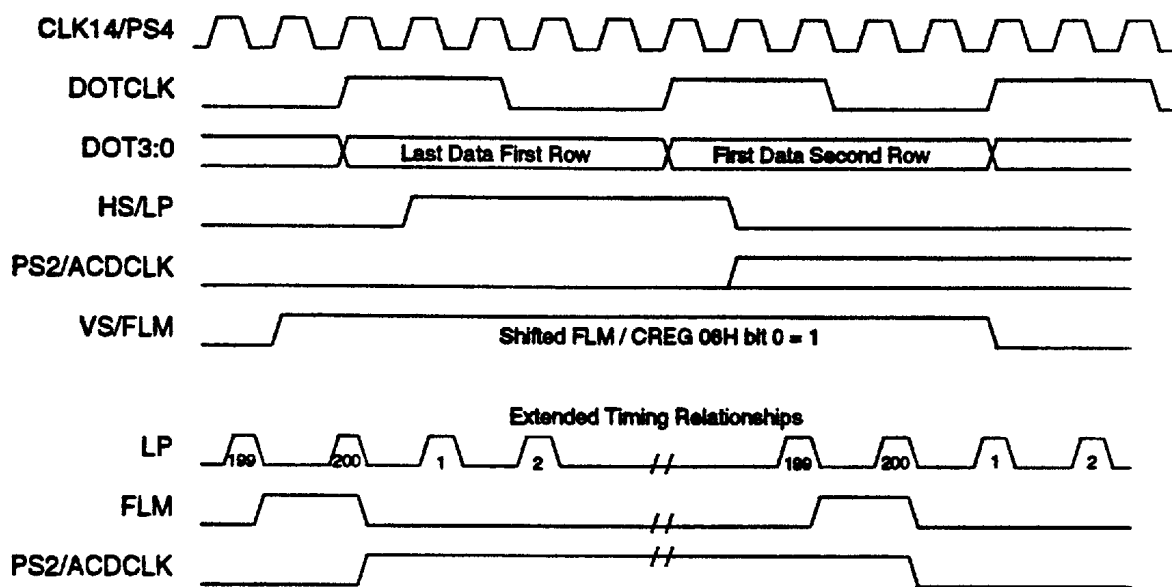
CLK14/PS4

DOTCLK

DOT3:0

Last Data First Row

First Data Second Row

HS/LP

PS2/ACDCLK

VS/FLM

Shifted FLM / CREG 06H bit 0 = 1

Extended Timing Relationships

LP

199

200

1

2

//

199

200

1

2

FLM

//

PS2/ACDCLK

//